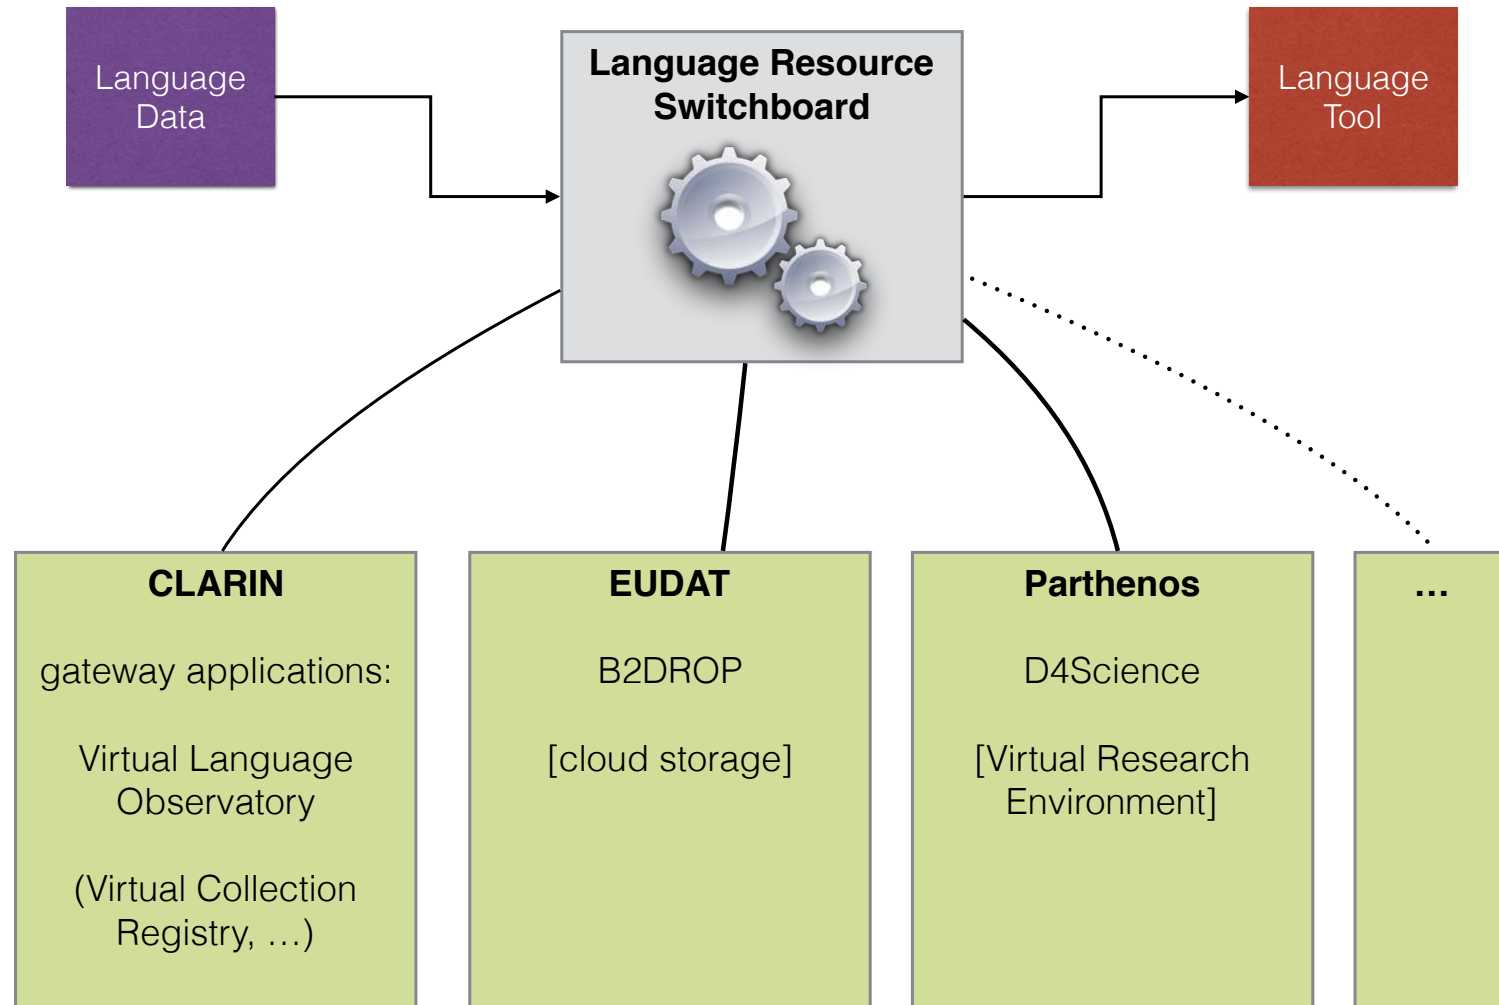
Language Data

Language Resource Switchboard

Language Tool

CLARIN

gateway applications:

Virtual Language Observatory

(Virtual Collection Registry, …)

EUDAT

B2DROP

[cloud storage]

Parthenos

D4Science

[Virtual Research Environment]

…